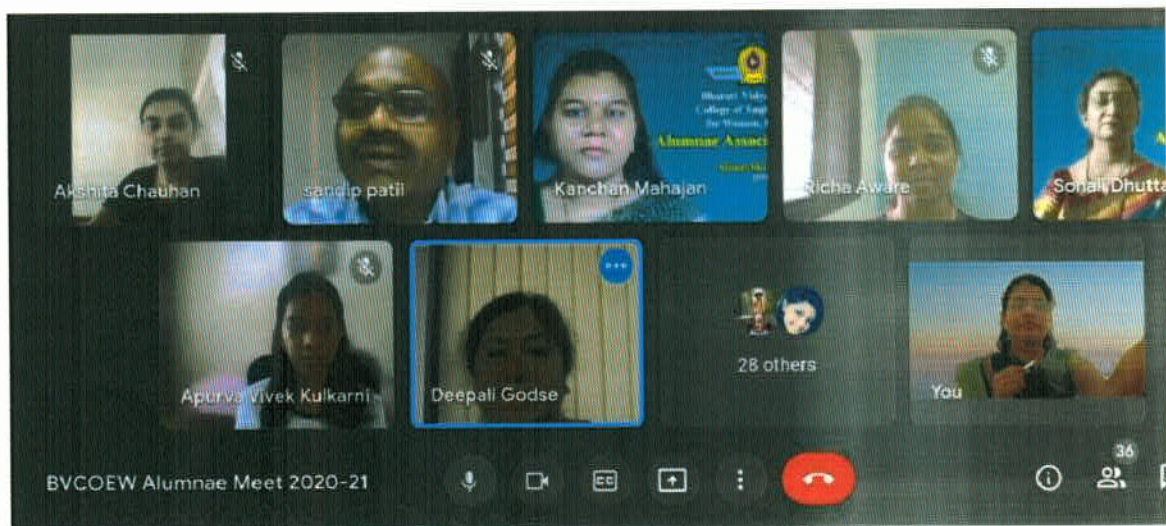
Akshita Chauhan

sandip patil

Bharati Vidya
College of Engi
for Women, P
Alumnae Associ

Kanchan Mahajan

Richa Aware

Sonali Dhutta

Apurva Vivek Kulkarni

Deepali Godse

28 others

You

BVCOEW Alumnae Meet 2020-21

36